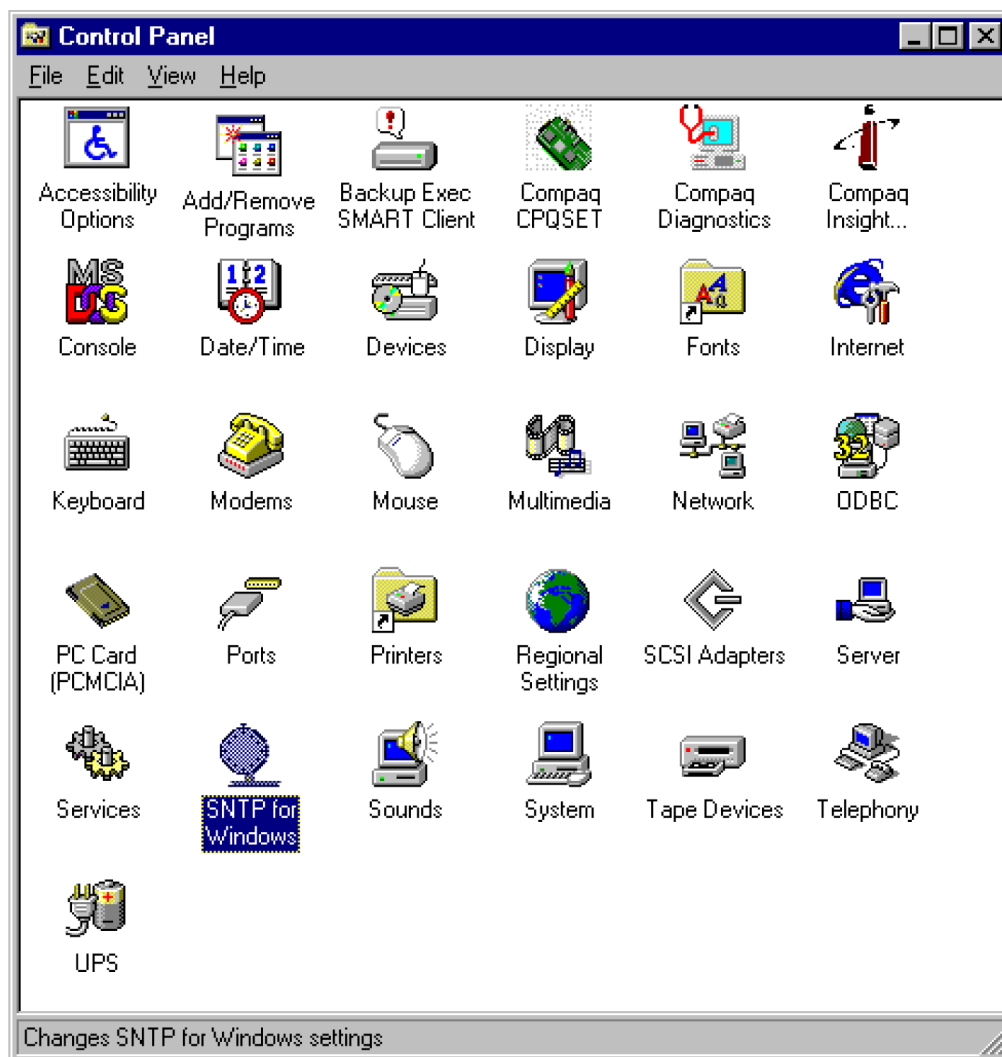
Control Panel

File Edit View Help

Accessibility Options
Add/Remove Programs
Backup Exec SMART Client
Compaq CPQSET
Compaq Diagnostics
Compaq Insight...

Console
Date/Time
Devices
Display
Fonts
Internet

Keyboard
Modems
Mouse
Multimedia
Network
ODBC

PC Card (PCMCIA)
Ports
Printers
Regional Settings
SCSI Adapters
Server

Services
SNTP for Windows
Sounds
System
Tape Devices
Telephony

UPS

Changes SNTP for Windows settings